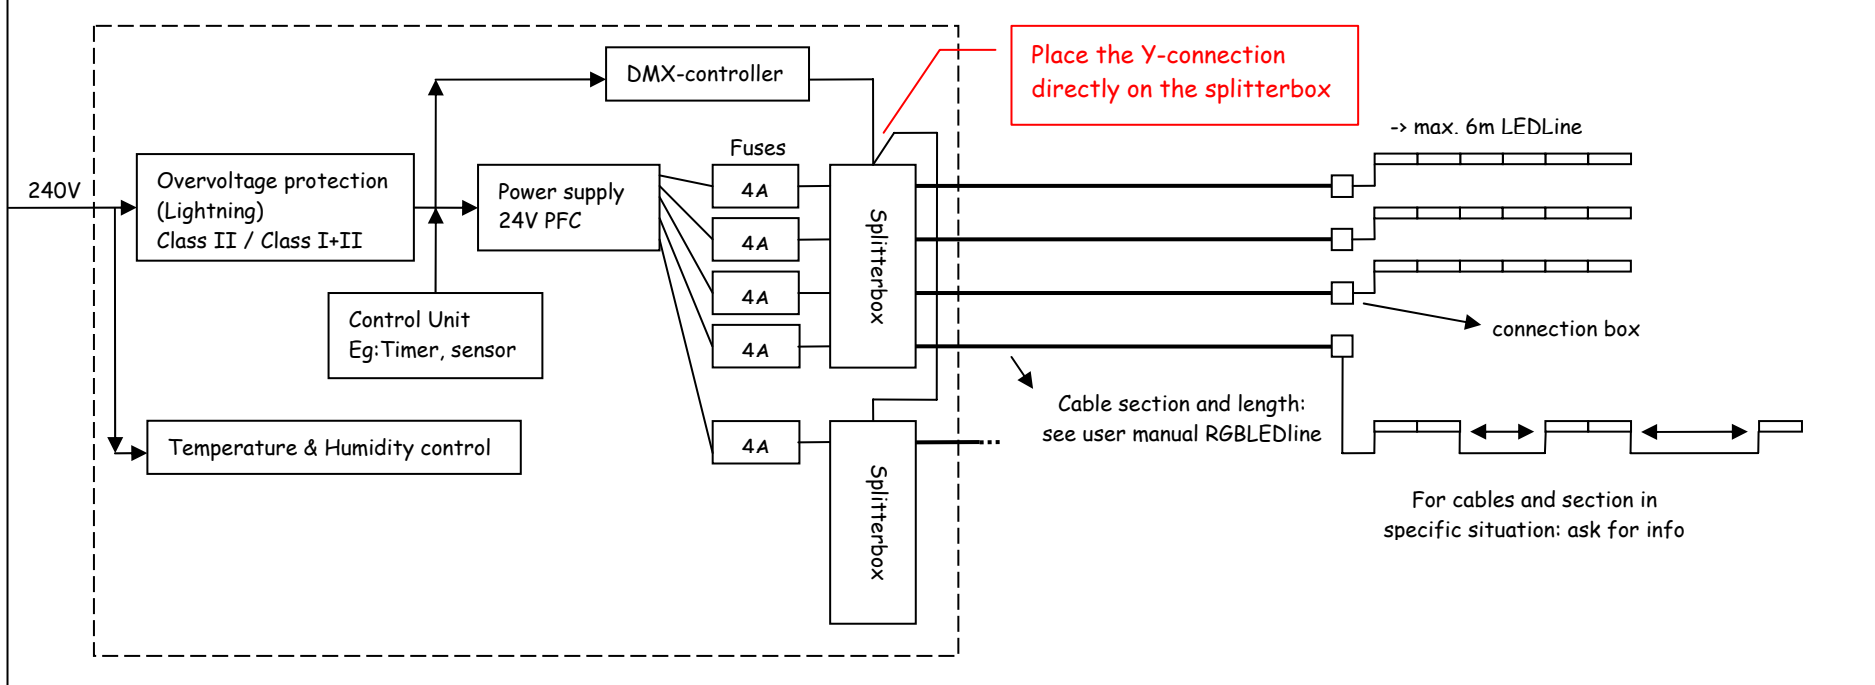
DMX-controller

Place the Y-connection directly on the splitterbox

-> max. 6m LEDLine

Fuses

240V

Overvoltage protection (Lightning) Class II / Class I+II

Power supply 24V PFC

4A

4A

4A

4A

Splitterbox

Control Unit Eg:Timer, sensor

connection box

Cable section and length: see user manual RGBLEDline

Temperature & Humidity control

4A

Splitterbox

For cables and section in specific situation: ask for info